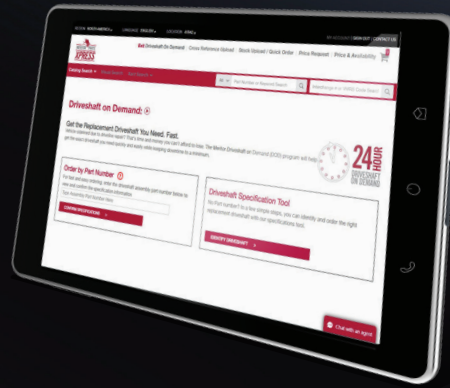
Driveshaft On Demand | Cross Reference Upload | Stock Upload / Quick Order | Price Request | Price & Availability

Driveshaft on Demand:

Get the Replacement Driveshaft You Need. Fast.

24 HOUR DRIVESHAFT ON DEMAND

Order by Part Number

CONFIRM SPECIFICATIONS

Driveshaft Specification Tool

SPECIFY DRIVESHAFT

Chat with an agent